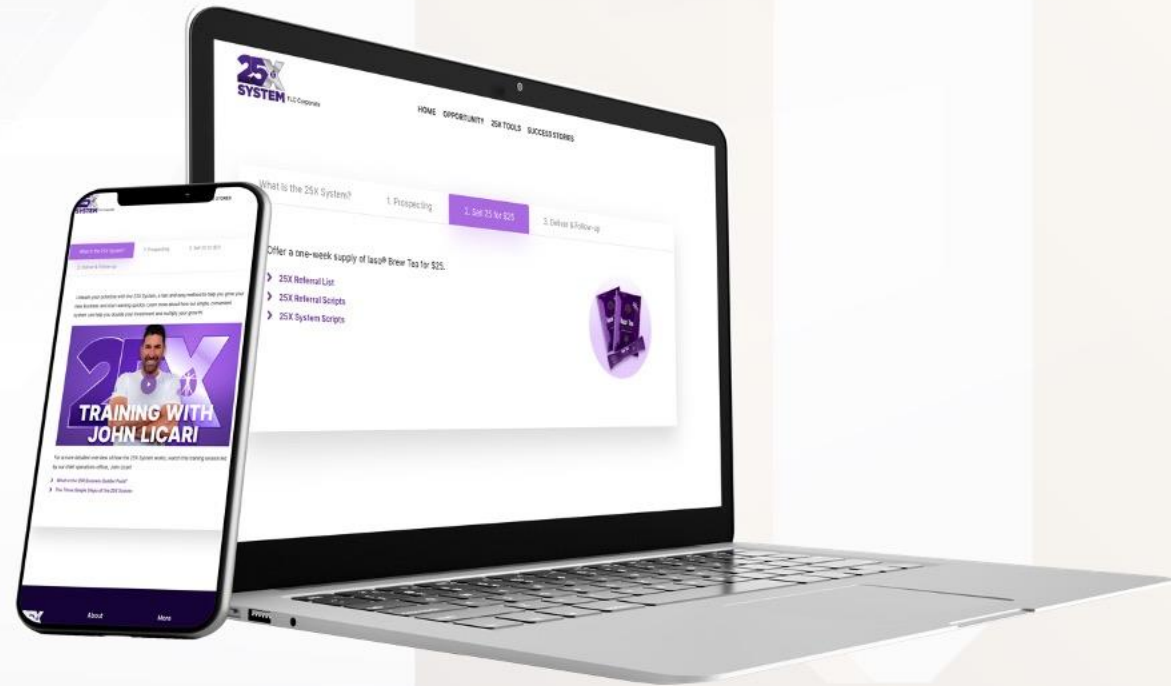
25X SYSTEM YLC Corporate

HOME OPPORTUNITY 25X TOOLS SUCCESS STORIES

What is the 25X System? 1. Prospecting 2. Sell 25 for $25 3. Deliver & Follow-up

Offer a one-week supply of Iaso® Brew Tea for $25.

25X Referral List

25X Referral Scripts

25X System Scripts

25X SYSTEM

What is the 25X System? 1. Prospecting 2. Sell 25 for $25 3. Deliver & Follow-up

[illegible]

TRAINING WITH JOHN LICARI

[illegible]

About More